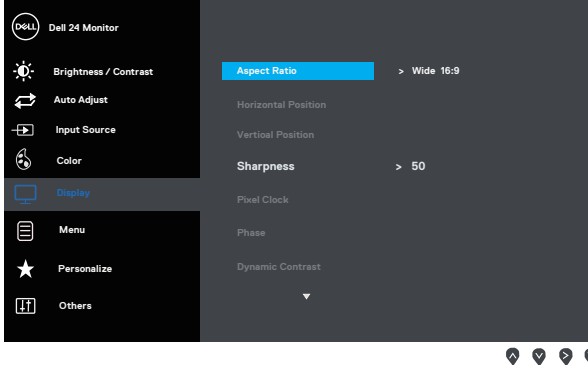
DELL Dell 24 Monitor

Brightness / Contrast
Auto Adjust
Input Source
Color
Display
Menu
Personalize
Others

Aspect Ratio > Wide 16:9
Horizontal Position
Vertical Position
Sharpness > 50
Pixel Clock
Phase
Dynamic Contrast